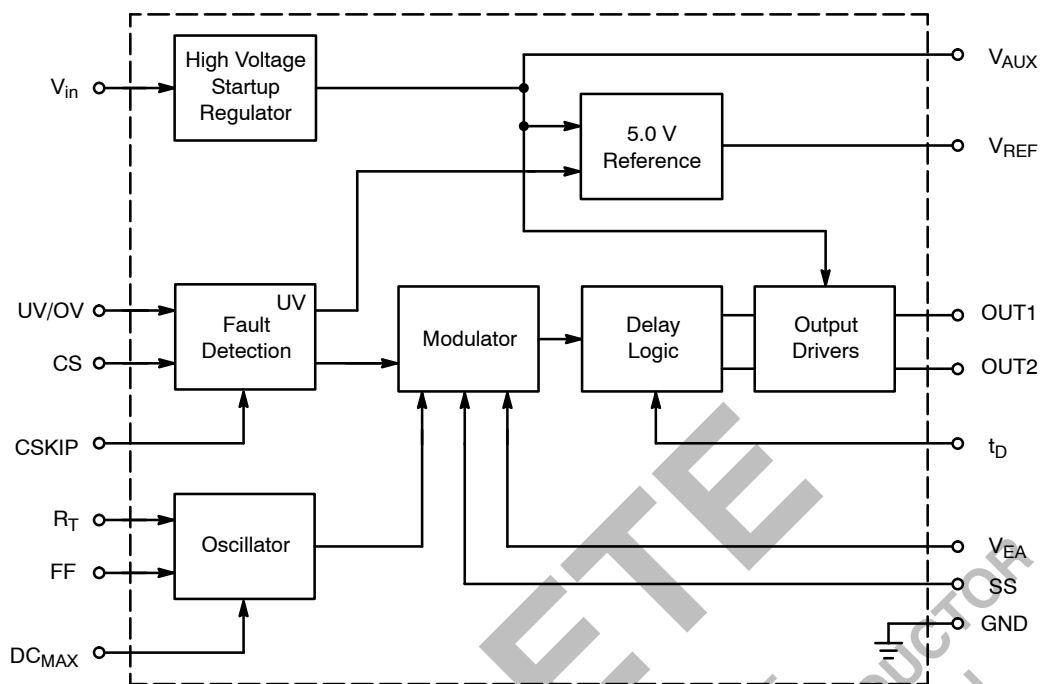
High Voltage Startup Regulator

$V_{in}$

$V_{AUX}$

5.0 V Reference

$V_{REF}$

UV/OV

CS

Fault Detection

UV

Modulator

Delay Logic

Output Drivers

OUT1

OUT2

CSKIP

$t_D$

$R_T$

FF

Oscillator

$V_{EA}$

SS

GND

$DC_{MAX}$

ETE

UCTOR